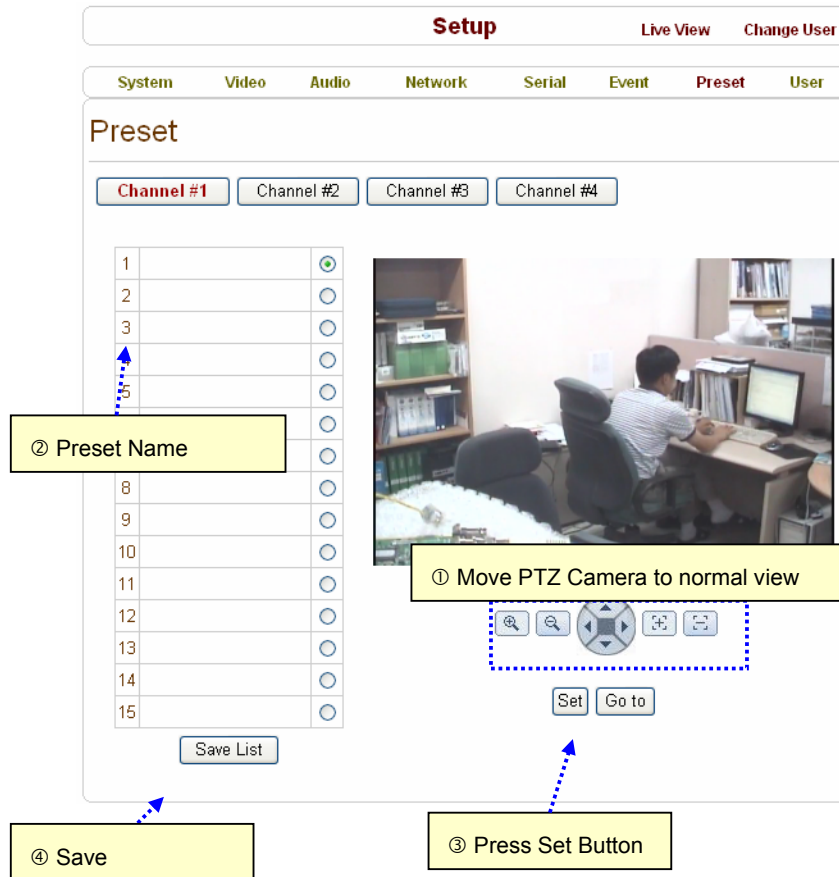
Setup Live View Change User

System Video Audio Network Serial Event Preset User

Preset

Channel #1 Channel #2 Channel #3 Channel #4

| | | |
|---|---|---|
| 1 | | |
| 2 | | |
| 3 | | |
| 4 | | |
| 5 | | |
| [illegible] | | |
| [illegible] | | |
| 8 | | |
| 9 | | |
| 10 | | |
| 11 | | |
| 12 | | |
| 13 | | |
| 14 | | |
| 15 | | |

② Preset Name

① Move PTZ Camera to normal view

Set Go to

Save List

④ Save

③ Press Set Button